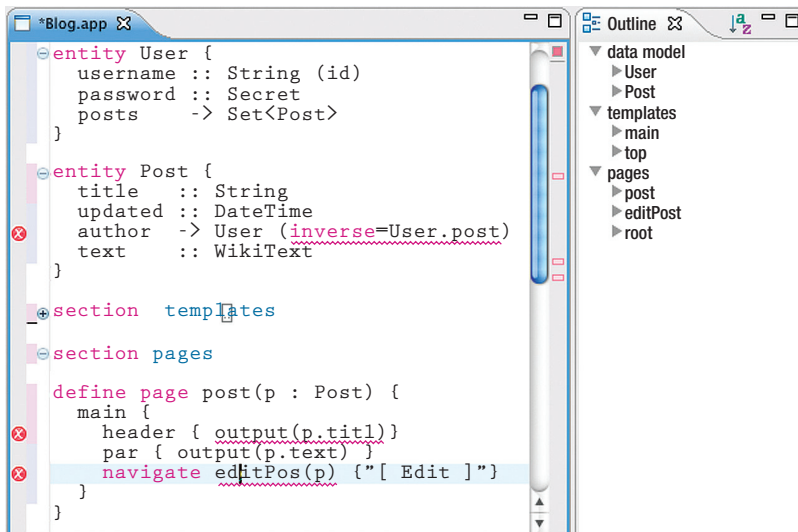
*Blog.app

entity User {
  username :: String (id)
  password :: Secret
  posts    -> Set<Post>
}

entity Post {
  title   :: String
  updated :: DateTime
  author  -> User (inverse=User.post)
  text    :: WikiText
}

section  templates

section pages

define page post(p : Post) {
  main {
    header { output(p.titl)}
    par { output(p.text) }
    navigate editPos(p) {"[ Edit ]"}
  }
}

Outline

data model
User
Post
templates
main
top
pages
post
editPost
root